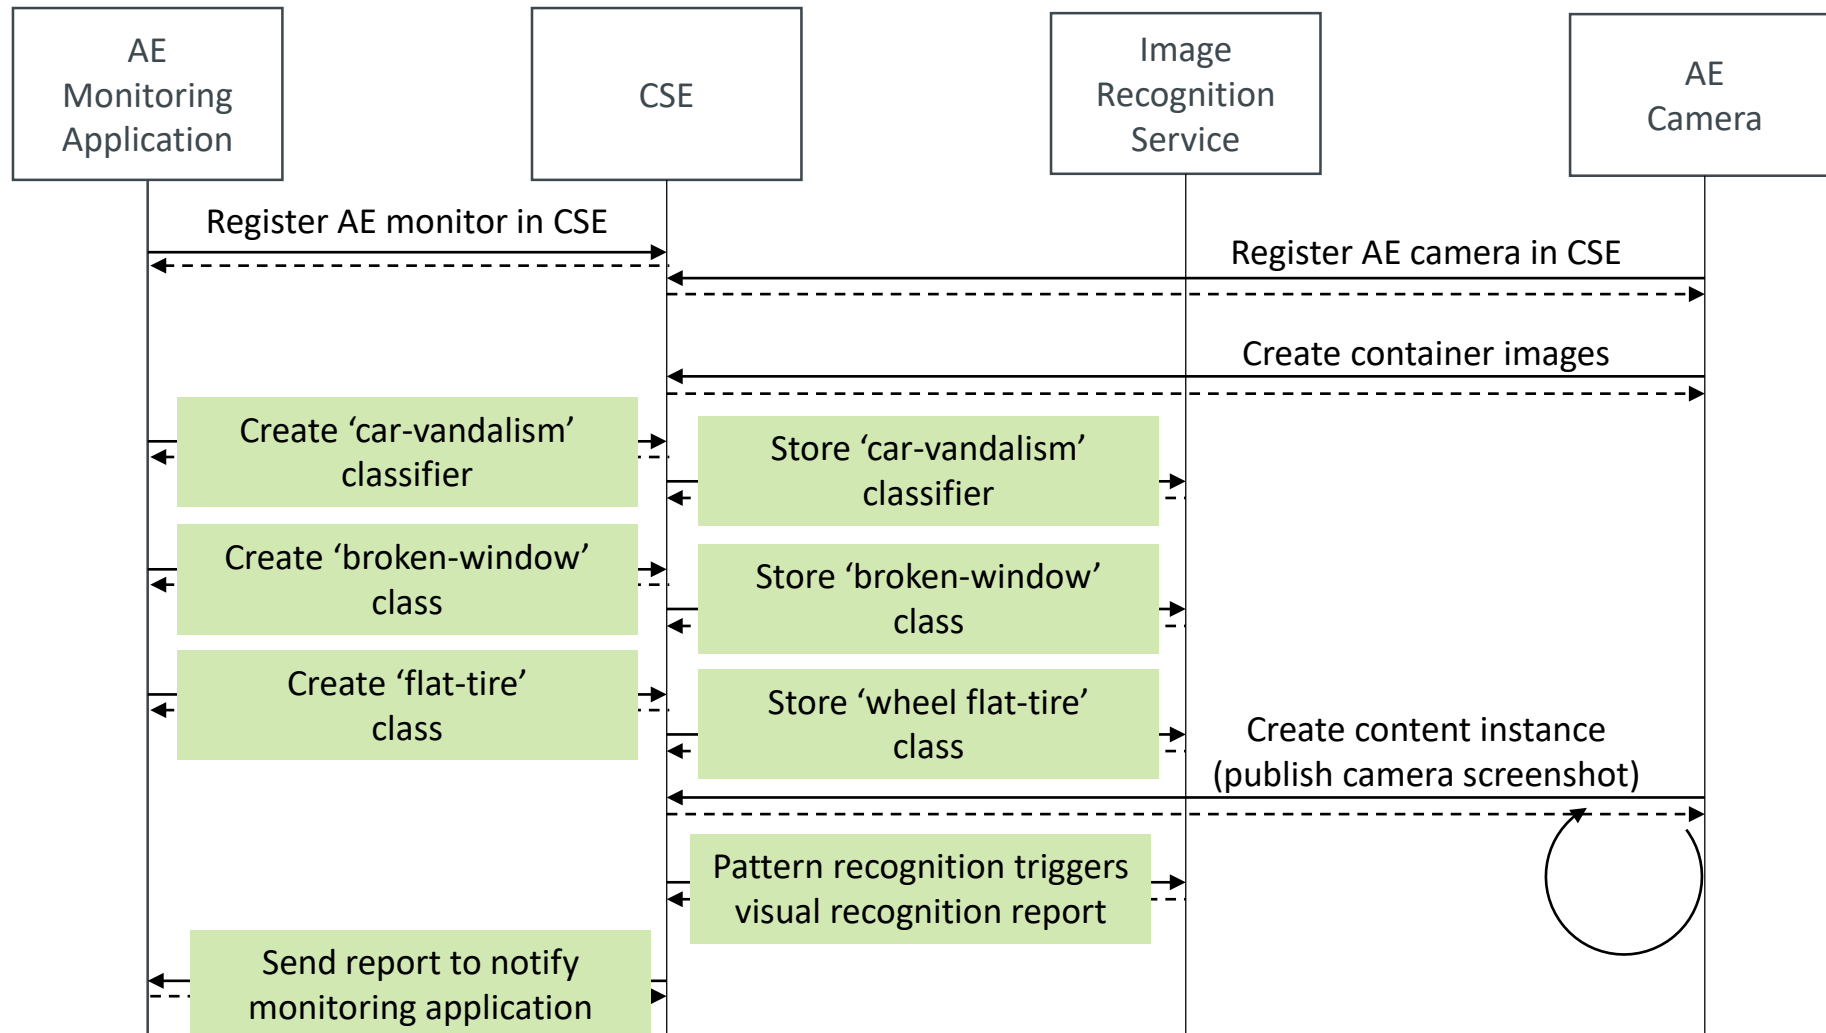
AE Monitoring Application

CSE

Image Recognition Service

AE Camera

Register AE monitor in CSE

Register AE camera in CSE

Create container images

Create ‘car-vandalism’ classifier

Store ‘car-vandalism’ classifier

Create ‘broken-window’ class

Store ‘broken-window’ class

Create ‘flat-tire’ class

Store ‘wheel flat-tire’ class

Create content instance (publish camera screenshot)

Pattern recognition triggers visual recognition report

Send report to notify monitoring application